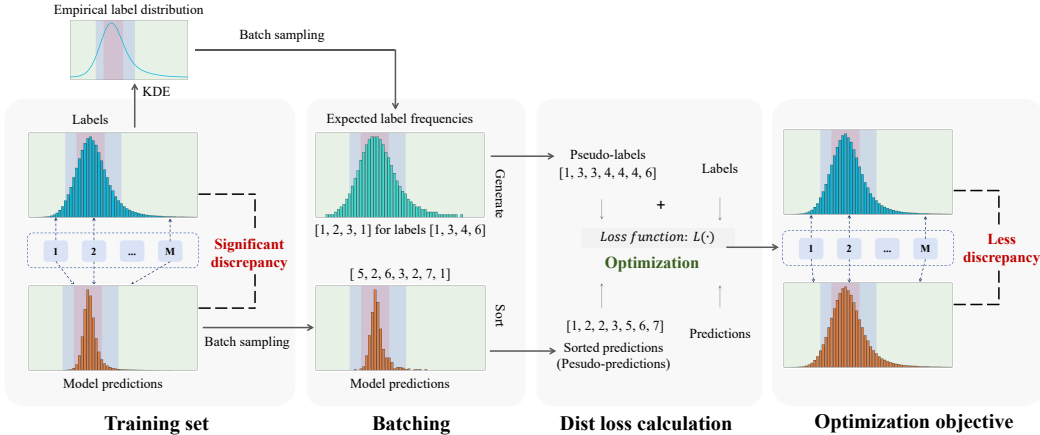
Empirical label distribution

Batch sampling

KDE

Labels

1
2
...
M

Significant discrepancy

Model predictions

Batch sampling

Training set

Expected label frequencies

Generate

[1, 2, 3, 1] for labels [1, 3, 4, 6]

[ 5, 2, 6, 3, 2, 7, 1]

Sort

Model predictions

Batching

Pseudo-labels
[1, 3, 3, 4, 4, 4, 6]

Labels

+

Loss function: $L(\cdot)$

Optimization

[1, 2, 2, 3, 5, 6, 7]

Predictions

Sorted predictions
(Pesudo-predictions)

Dist loss calculation

1
2
...
M

Less discrepancy

Optimization objective